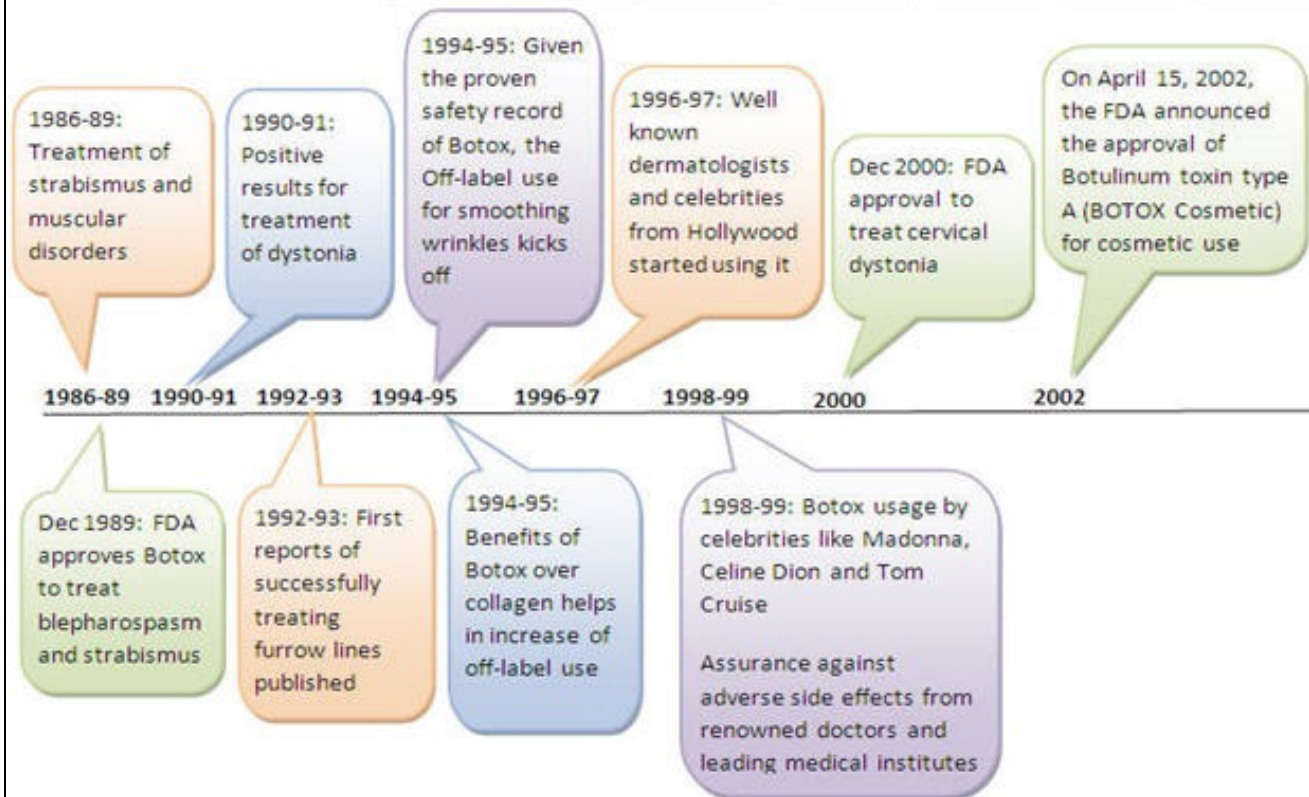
1986-89: Treatment of strabismus and muscular disorders

1990-91: Positive results for treatment of dystonia

1994-95: Given the proven safety record of Botox, the Off-label use for smoothing wrinkles kicks off

1996-97: Well known dermatologists and celebrities from Hollywood started using it

Dec 2000: FDA approval to treat cervical dystonia

On April 15, 2002, the FDA announced the approval of Botulinum toxin type A (BOTOX Cosmetic) for cosmetic use

1986-89 1990-91 1992-93 1994-95 1996-97 1998-99 2000 2002

Dec 1989: FDA approves Botox to treat blepharospasm and strabismus

1992-93: First reports of successfully treating furrow lines published

1994-95: Benefits of Botox over collagen helps in increase of off-label use

1998-99: Botox usage by celebrities like Madonna, Celine Dion and Tom Cruise

Assurance against adverse side effects from renowned doctors and leading medical institutes